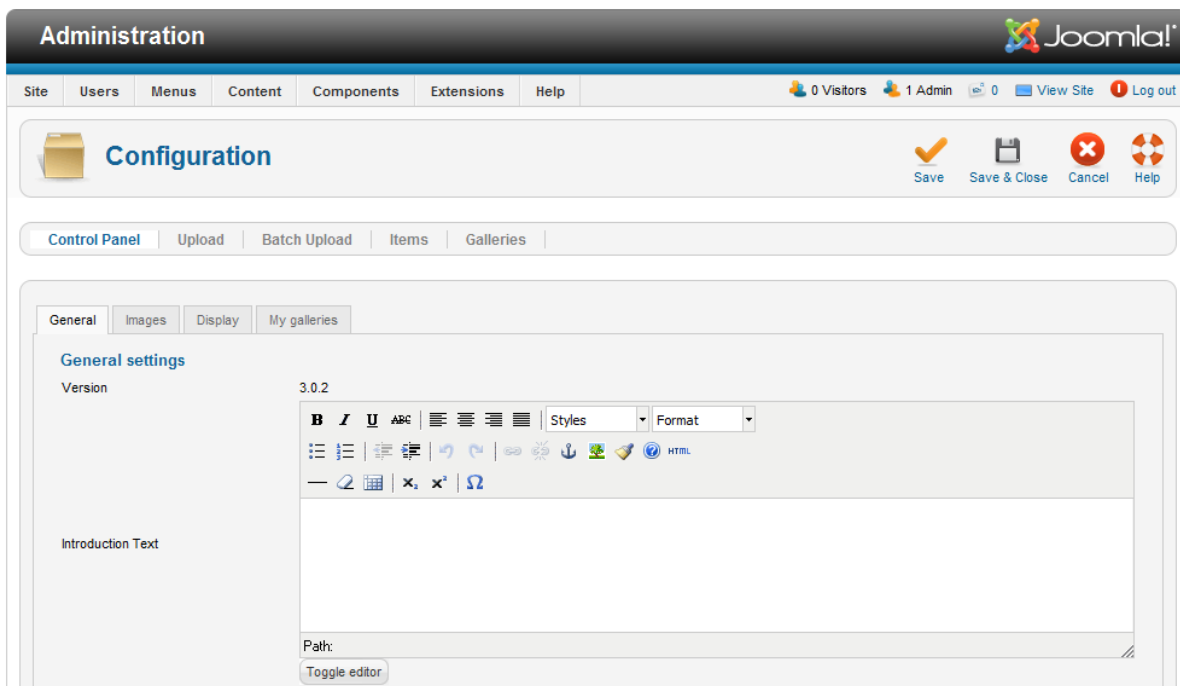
Administration

Joomla!

Site Users Menus Content Components Extensions Help

0 Visitors 1 Admin 0 View Site Log out

Configuration

Save Save & Close Cancel Help

Control Panel Upload Batch Upload Items Galleries

General Images Display My galleries

General settings

Version 3.0.2

B I U ABC Styles Format

HTML

$x_2$ $x^2$ Ω

Introduction Text

Path:

Toggle editor